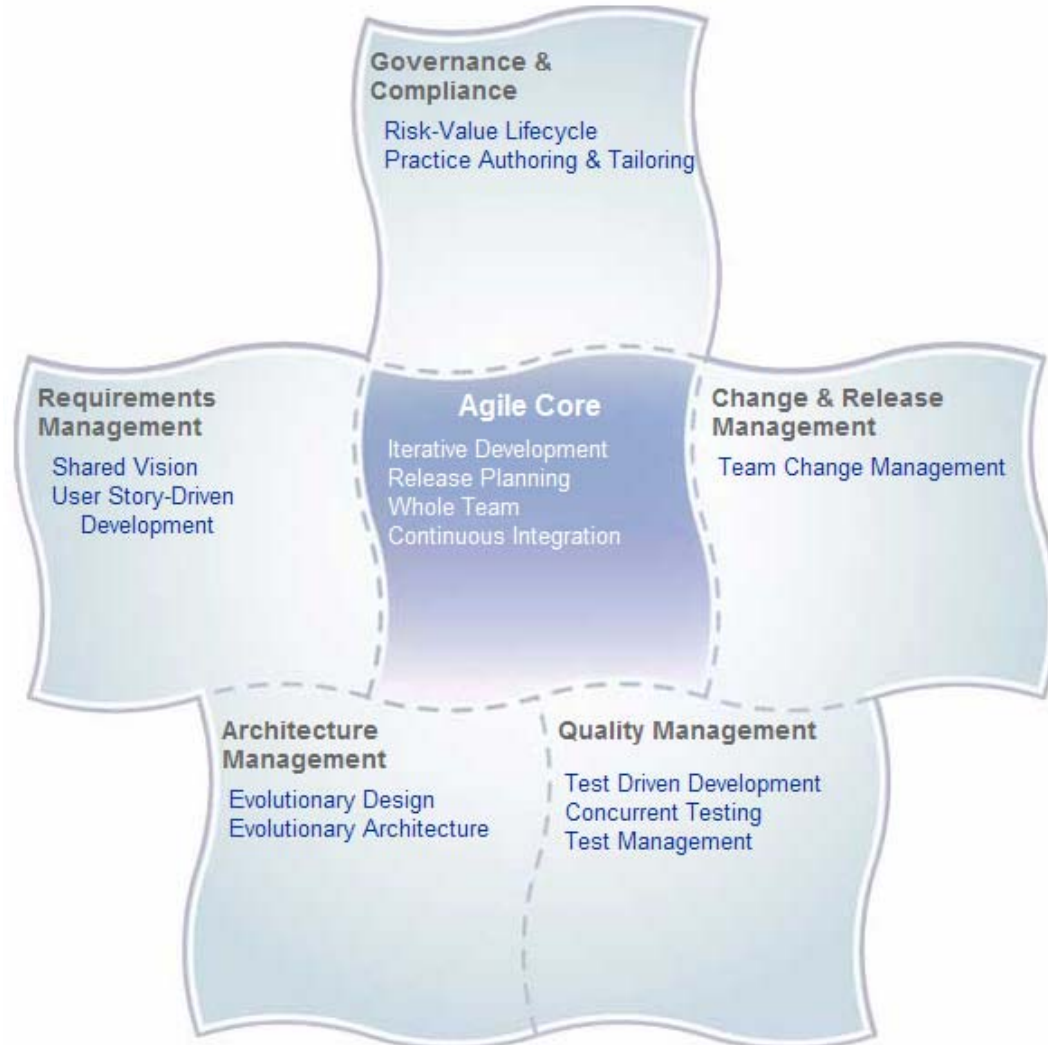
Governance & Compliance
Risk-Value Lifecycle
Practice Authoring & Tailoring

Requirements Management
Shared Vision
User Story-Driven Development

Agile Core
Iterative Development
Release Planning
Whole Team
Continuous Integration

Change & Release Management
Team Change Management

Architecture Management
Evolutionary Design
Evolutionary Architecture

Quality Management
Test Driven Development
Concurrent Testing
Test Management